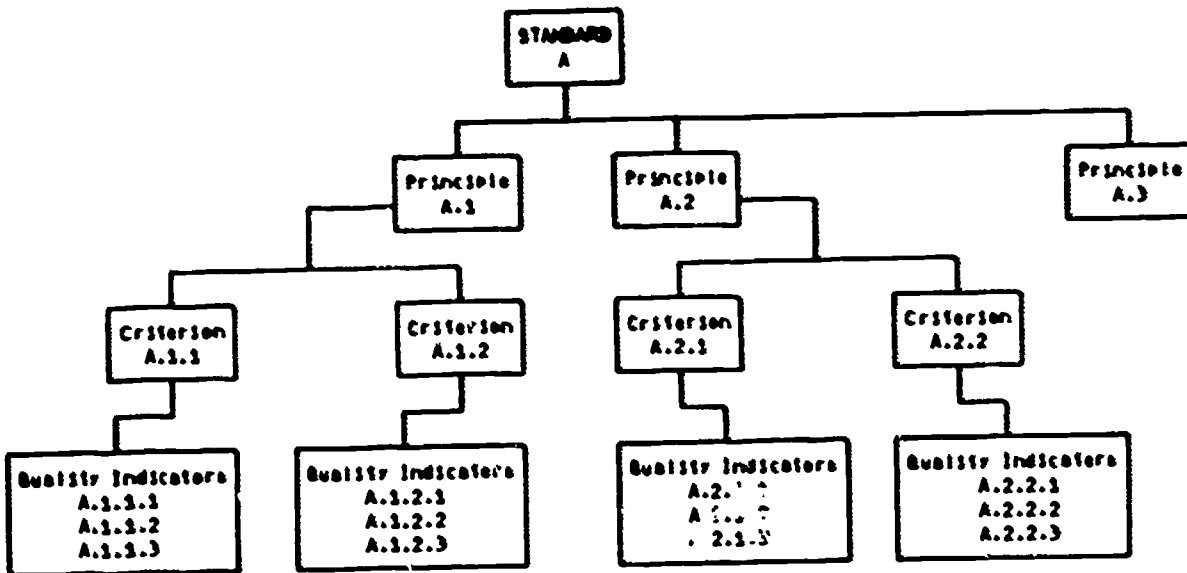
STANDARD
A

Principle
A.1

Principle
A.2

Principle
A.3

Criterion
A.1.1

Criterion
A.1.2

Criterion
A.2.1

Criterion
A.2.2

Quality Indicators
A.1.1.1
A.1.1.2
A.1.1.3

Quality Indicators
A.1.2.1
A.1.2.2
A.1.2.3

Quality Indicators
A.2.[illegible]
A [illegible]
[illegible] 2.1.3

Quality Indicators
A.2.2.1
A.2.2.2
A.2.2.3